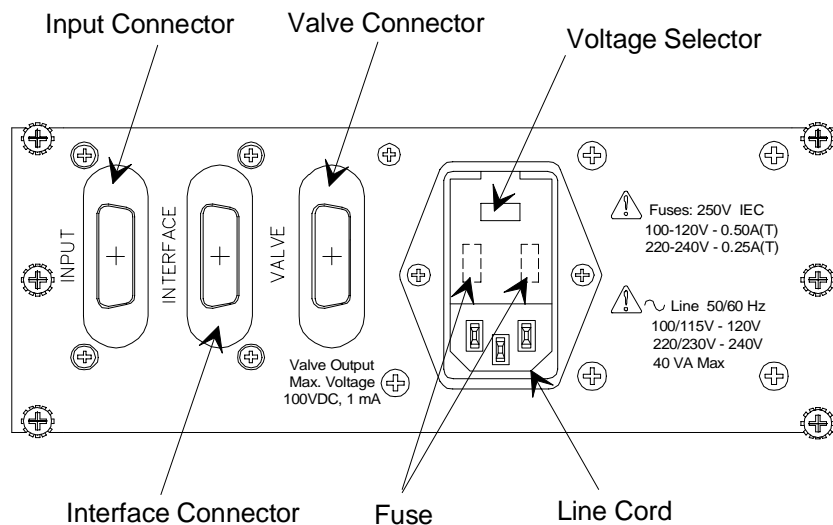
Input Connector

Valve Connector

Voltage Selector

INPUT

INTERFACE

VALVE

Fuses: 250V IEC
100-120V - 0.50A(T)
220-240V - 0.25A(T)

$\sim$ Line 50/60 Hz
100/115V - 120V
220/230V - 240V
40 VA Max

Valve Output
Max. Voltage
100VDC, 1 mA

Interface Connector

Fuse

Line Cord